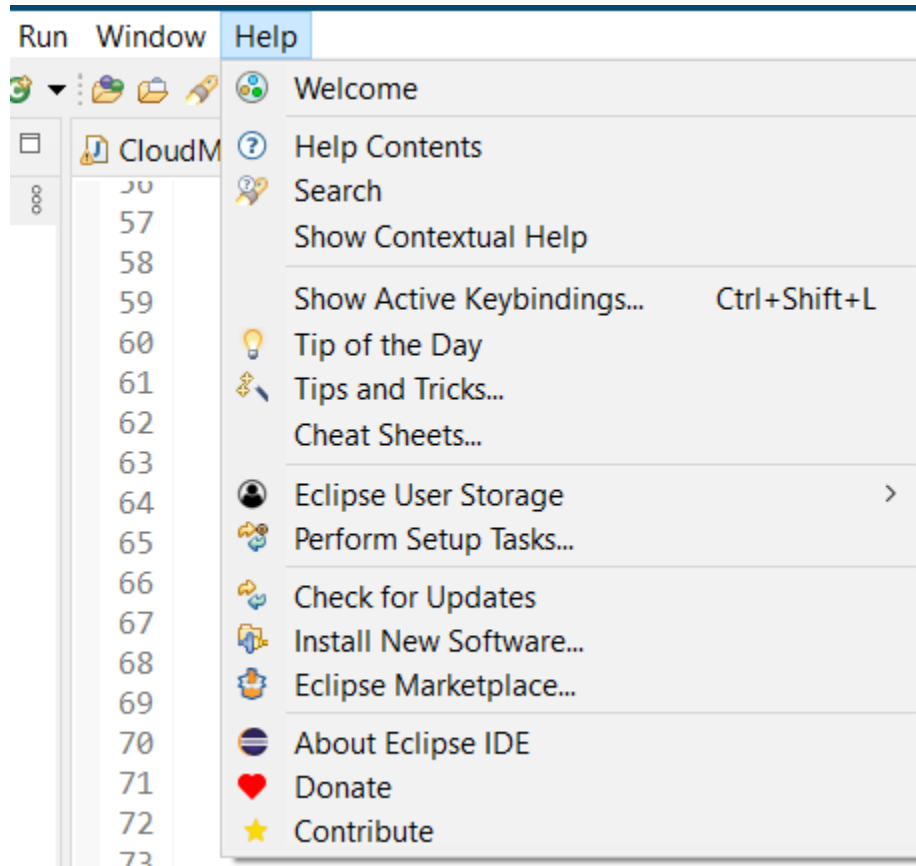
Run Window Help

CloudM

56
57
58
59
60
61
62
63
64
65
66
67
68
69
70
71
72
73

Welcome

Help Contents
Search
Show Contextual Help

Show Active Keybindings... Ctrl+Shift+L
Tip of the Day
Tips and Tricks...
Cheat Sheets...

Eclipse User Storage >
Perform Setup Tasks...

Check for Updates
Install New Software...
Eclipse Marketplace...

About Eclipse IDE
Donate
Contribute